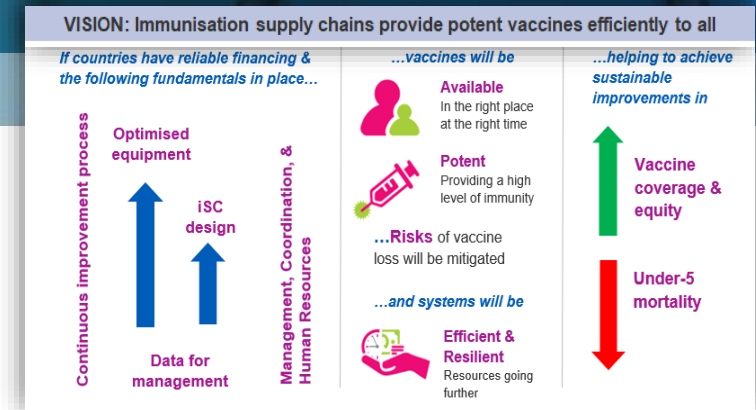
VISION: Immunisation supply chains provide potent vaccines efficiently to all

If countries have reliable financing & the following fundamentals in place…

Continuous improvement process

Optimised equipment

iSC design

Data for management

Management, Coordination, & Human Resources

…vaccines will be

Available
In the right place at the right time

Potent
Providing a high level of immunity

…Risks of vaccine loss will be mitigated

…and systems will be

Efficient & Resilient
Resources going further

…helping to achieve sustainable improvements in

Vaccine coverage & equity

Under-5 mortality